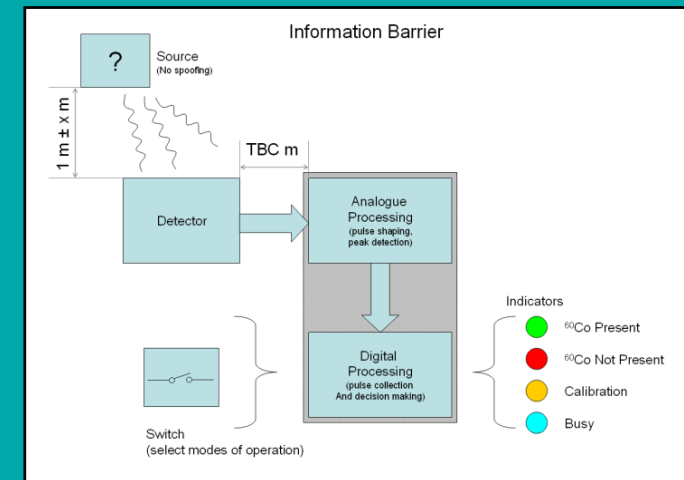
Information Barrier

?

Source
(No spoofing)

1 m ± x m

TBC m

Detector

Analogue Processing
(pulse shaping, peak detection)

Digital Processing
(pulse collection And decision making)

Indicators

$^{60}$Co Present

$^{60}$Co Not Present

Calibration

Busy

Switch
(select modes of operation)